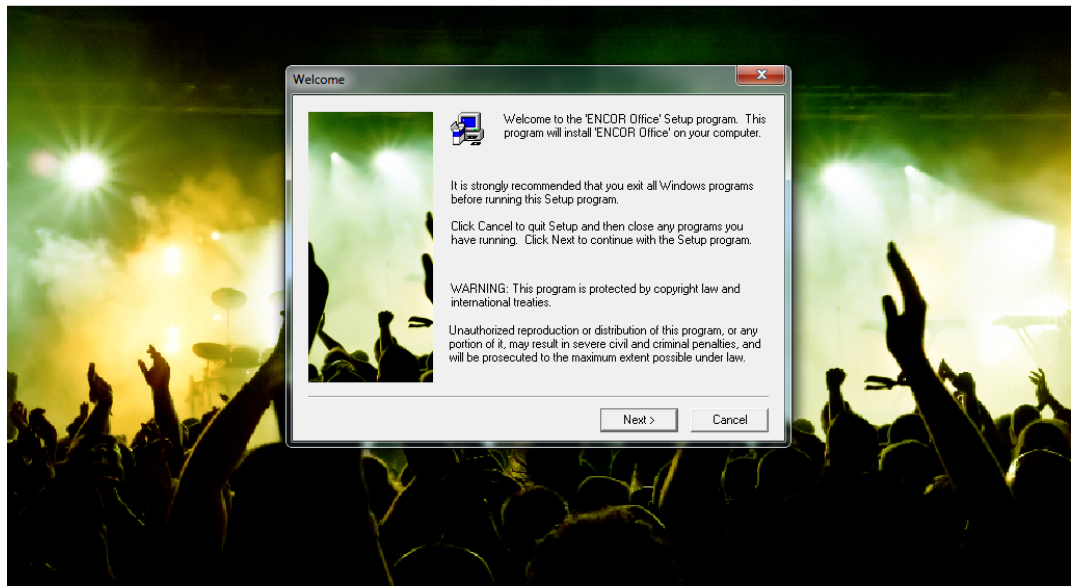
Welcome

Welcome to the 'ENCOR Office' Setup program. This program will install 'ENCOR Office' on your computer.

It is strongly recommended that you exit all Windows programs before running this Setup program.

Click Cancel to quit Setup and then close any programs you have running. Click Next to continue with the Setup program.

WARNING: This program is protected by copyright law and international treaties.

Unauthorized reproduction or distribution of this program, or any portion of it, may result in severe civil and criminal penalties, and will be prosecuted to the maximum extent possible under law.

Next >

Cancel